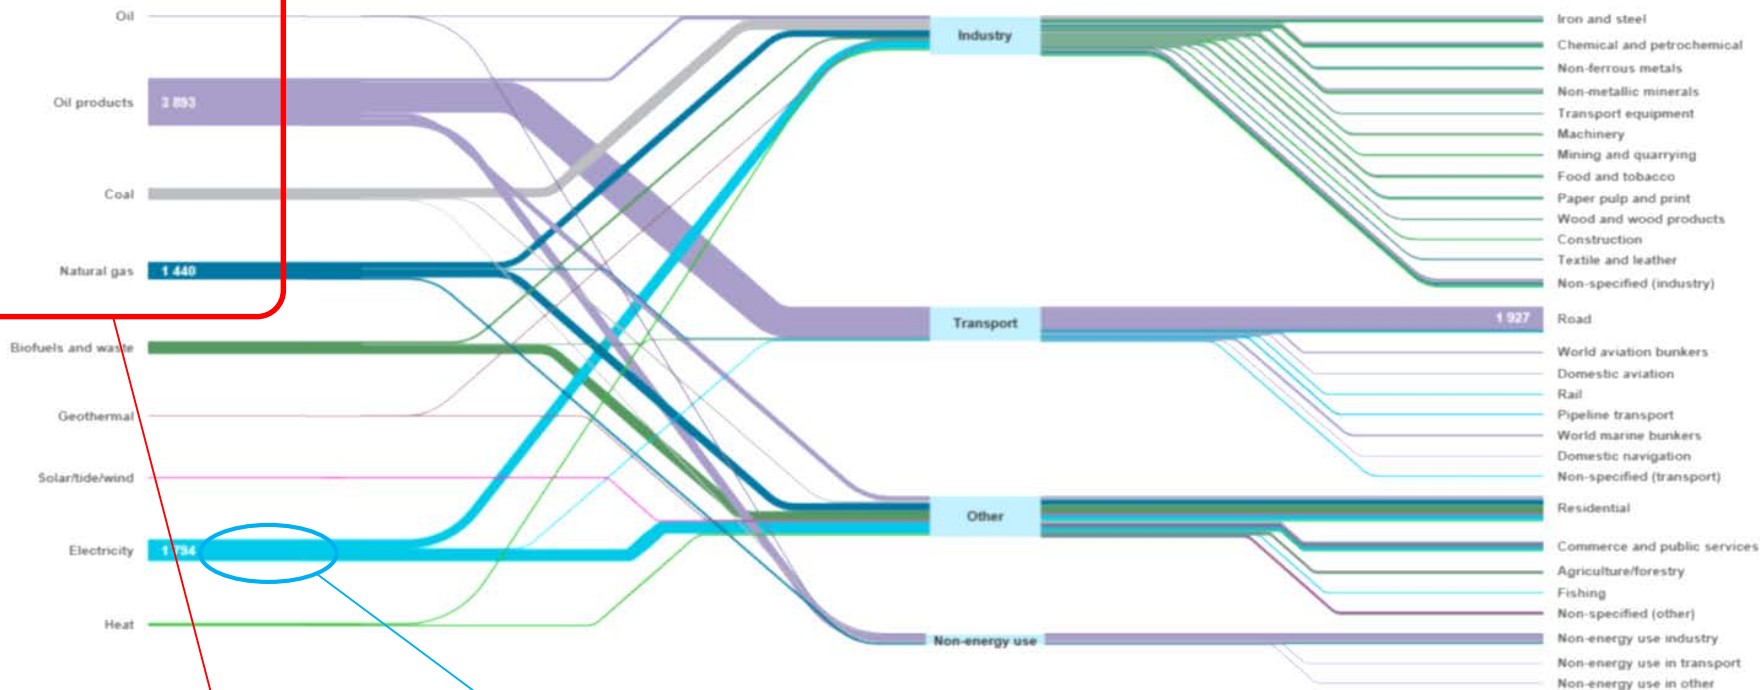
Oil

Oil products 3 893

Coal

Natural gas 1 440

Biofuels and waste

Geothermal

Solar/tide/wind

Electricity 1 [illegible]34

Heat

Industry

Transport

Other

Non-energy use

Iron and steel

Chemical and petrochemical

Non-ferrous metals

Non-metallic minerals

Transport equipment

Machinery

Mining and quarrying

Food and tobacco

Paper pulp and print

Wood and wood products

Construction

Textile and leather

Non-specified (industry)

1 927 Road

World aviation bunkers

Domestic aviation

Rail

Pipeline transport

World marine bunkers

Domestic navigation

Non-specified (transport)

Residential

Commerce and public services

Agriculture/forestry

Fishing

Non-specified (other)

Non-energy use industry

Non-energy use in transport

Non-energy use in other